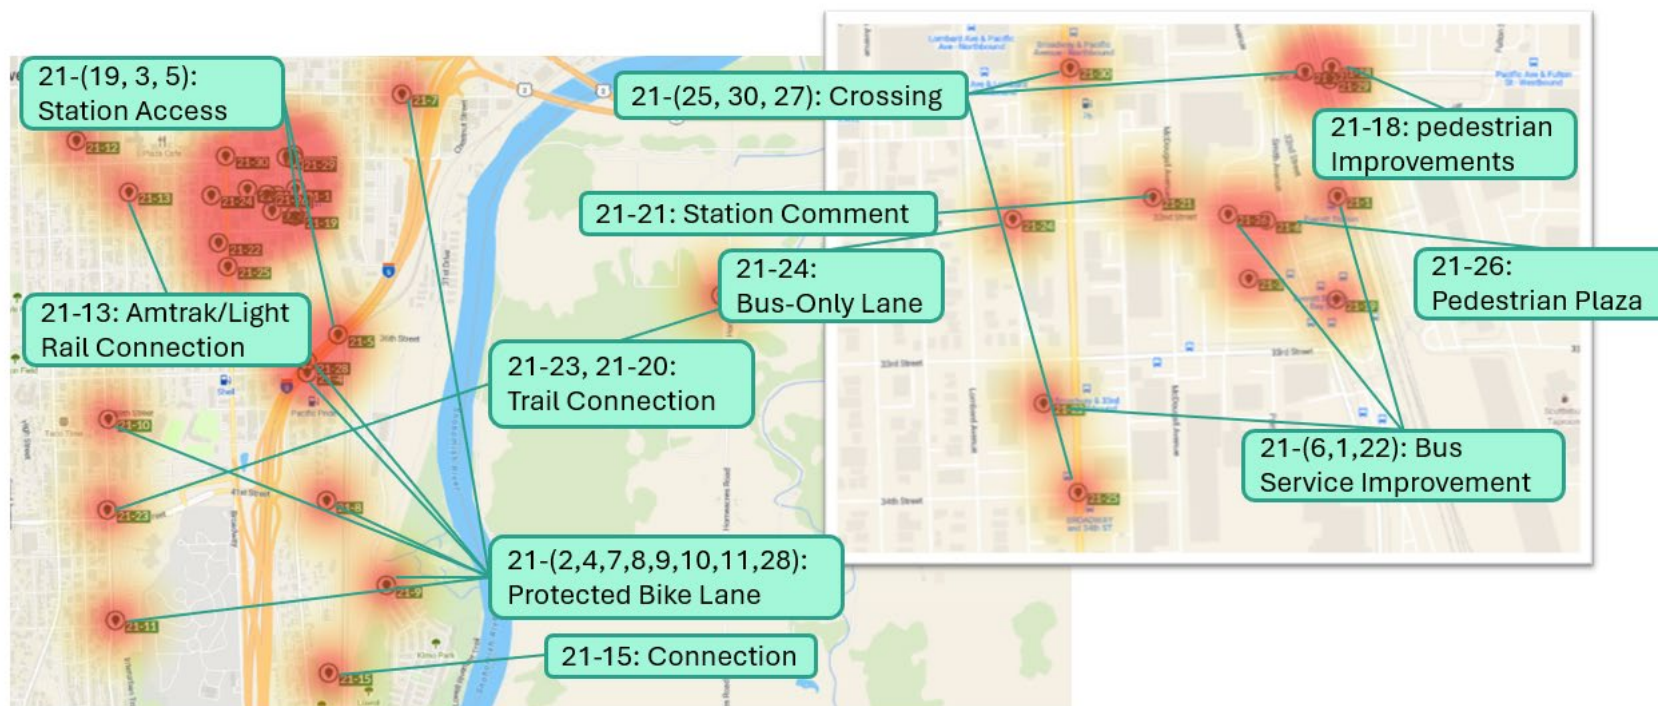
21-(19, 3, 5): Station Access

21-(25, 30, 27): Crossing

21-18: pedestrian Improvements

21-21: Station Comment

21-24: Bus-Only Lane

21-26: Pedestrian Plaza

21-13: Amtrak/Light Rail Connection

21-23, 21-20: Trail Connection

21-(6,1,22): Bus Service Improvement

21-(2,4,7,8,9,10,11,28): Protected Bike Lane

21-15: Connection

21-12
21-13
21-30
21-29
21-24
21-1
21-19
21-22
21-25
21-7
21-5
21-28
21-10
21-23
21-8
21-9
21-11
21-15
21-21
21-3
21-26
21-6
21-27
21-18
21-20